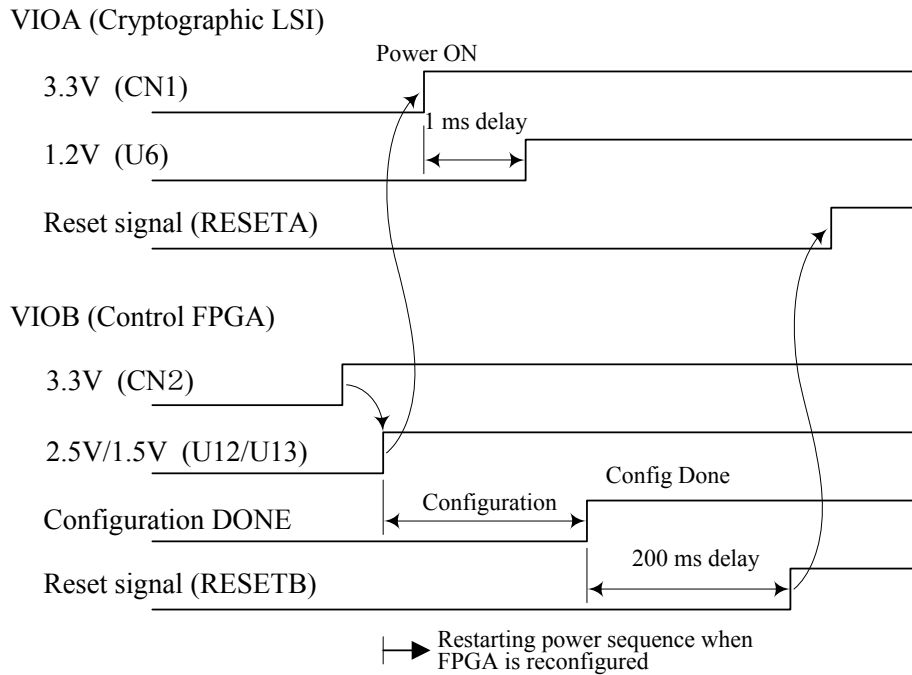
VIOA (Cryptographic LSI)

Power ON

3.3V (CN1)

1 ms delay

1.2V (U6)

Reset signal (RESETA)

VIOB (Control FPGA)

3.3V (CN2)

2.5V/1.5V (U12/U13)

Config Done

Configuration

Configuration DONE

200 ms delay

Reset signal (RESETB)

Restarting power sequence when FPGA is reconfigured